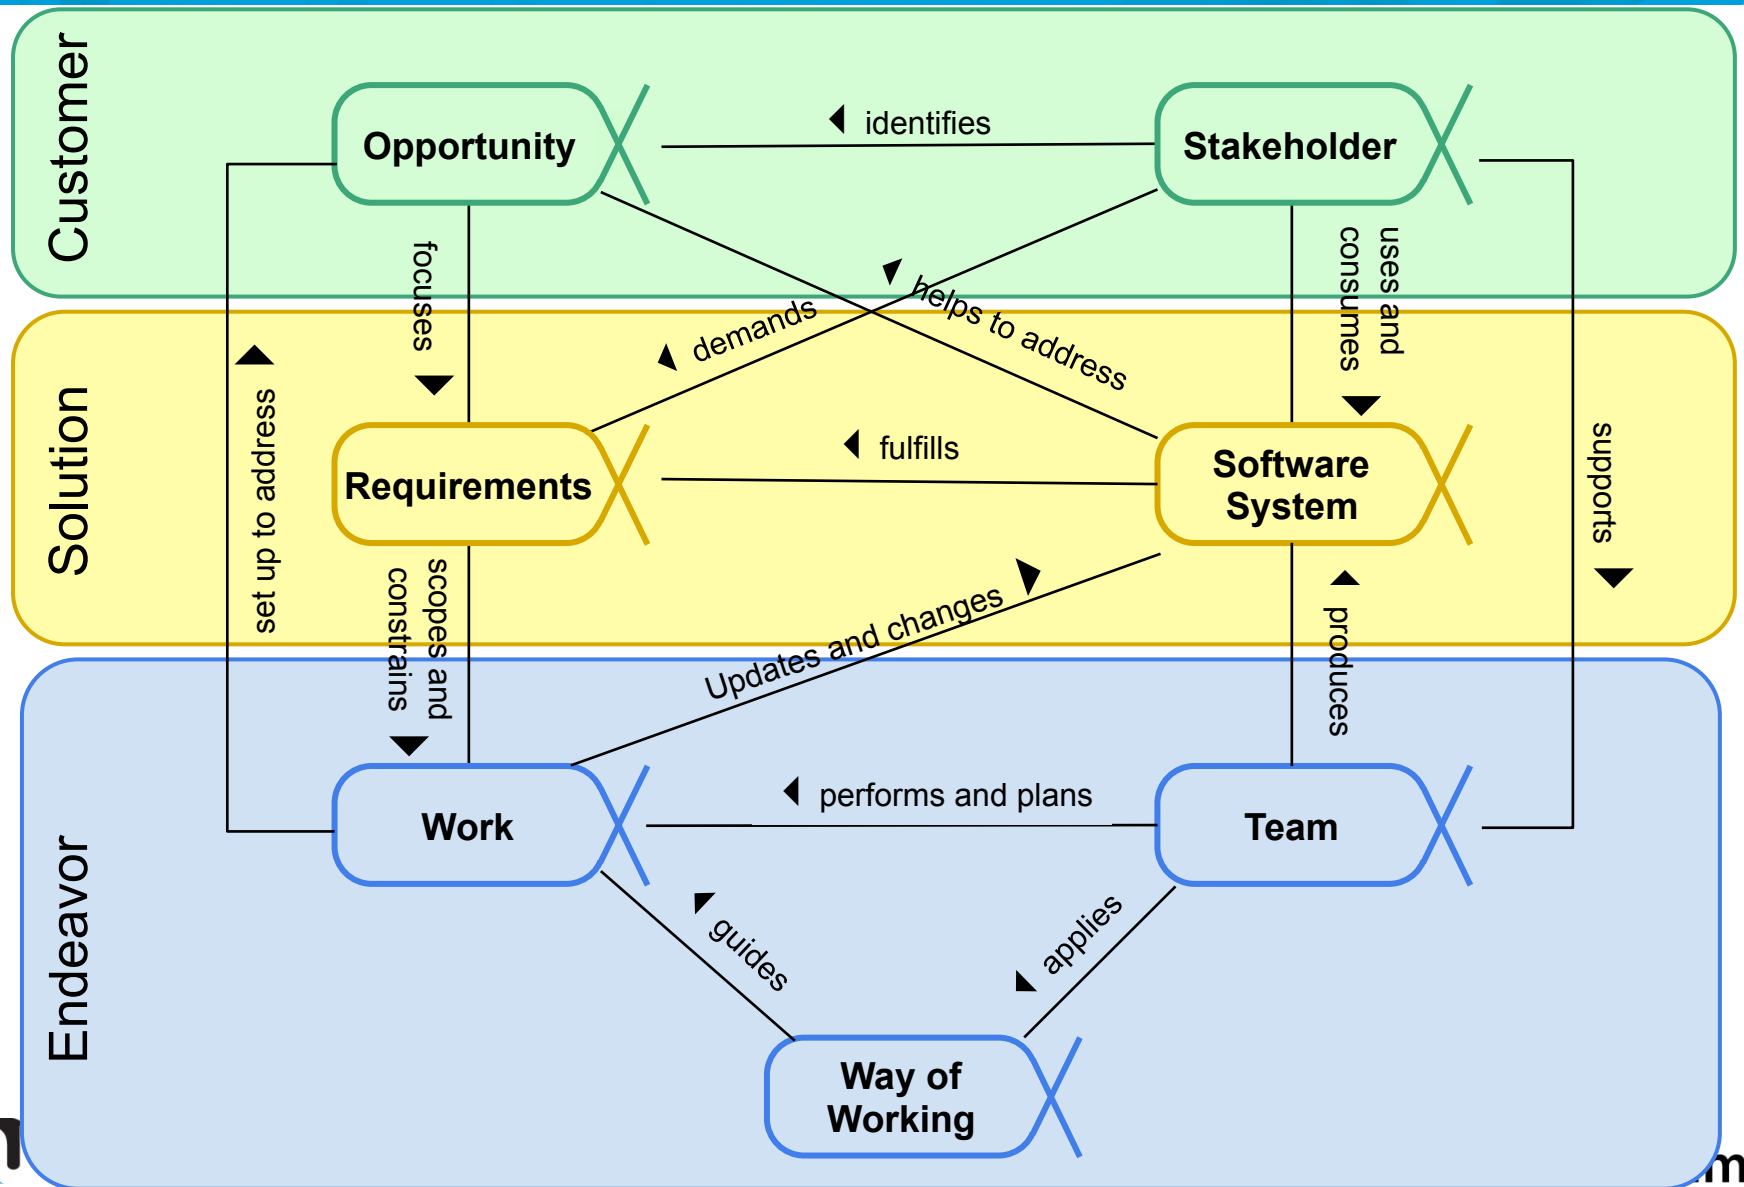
Customer

Opportunity

identifies

Stakeholder

focuses

helps to address

demands

uses and consumes

Solution

set up to address

Requirements

fulfills

Software System

supports

scopes and constrains

Updates and changes

produces

Endeavor

Work

performs and plans

Team

guides

applies

Way of Working